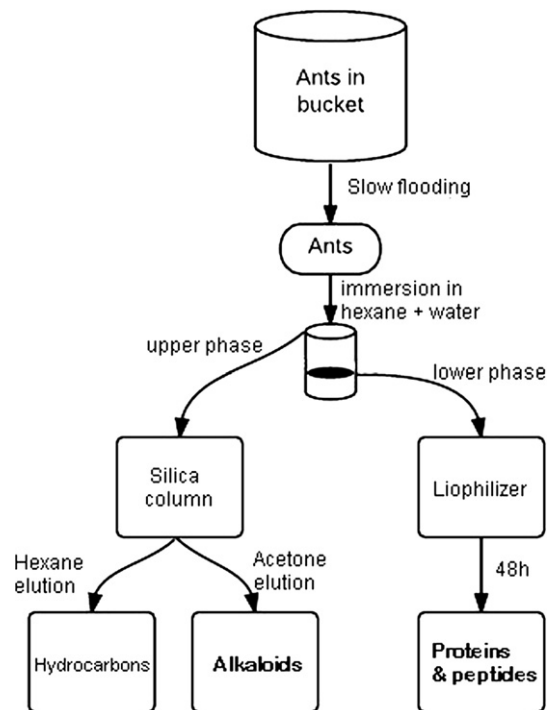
Ants in bucket

Slow flooding

Ants

immersion in hexane + water

upper phase

lower phase

Silica column

Liophilizer

Hexane elution

Acetone elution

48h

Hydrocarbons

Alkaloids

Proteins & peptides